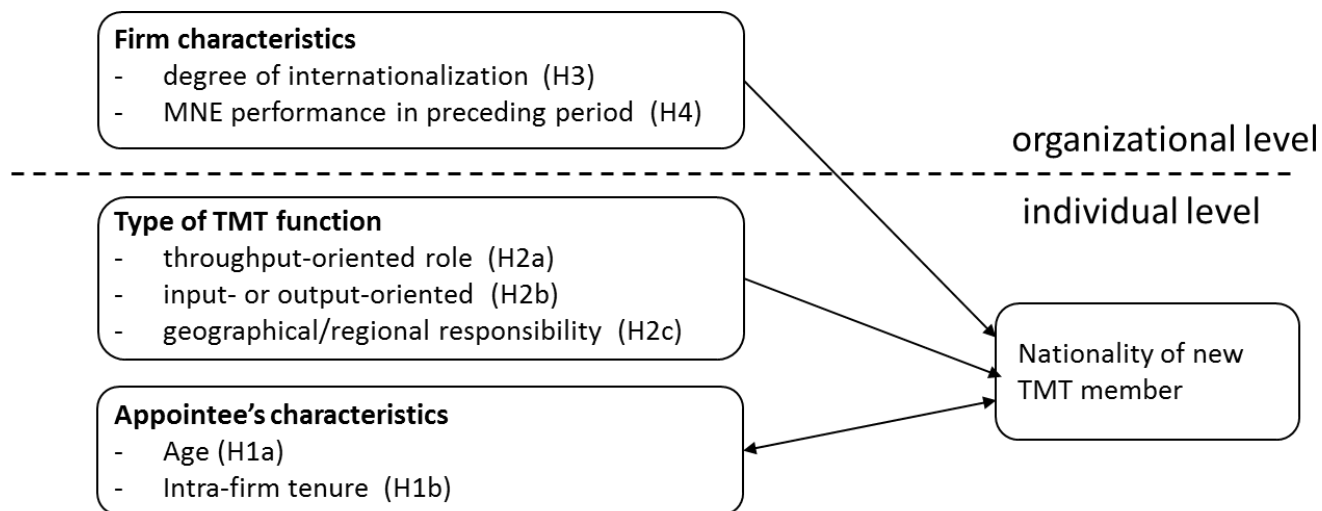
**Firm characteristics**
- degree of internationalization (H3)
- MNE performance in preceding period (H4)

organizational level

individual level

**Type of TMT function**
- throughput-oriented role (H2a)
- input- or output-oriented (H2b)
- geographical/regional responsibility (H2c)

Nationality of new TMT member

**Appointee's characteristics**
- Age (H1a)
- Intra-firm tenure (H1b)